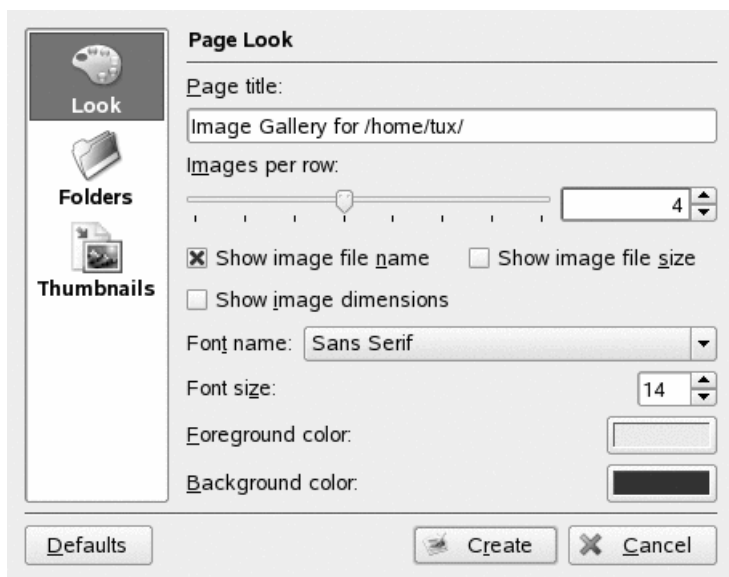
Look

Folders

Thumbnails

Page Look

Page title:

Image Gallery for /home/tux/

Images per row:

4

Show image file name

Show image file size

Show image dimensions

Font name: Sans Serif

Font size: 14

Foreground color:

Background color:

Defaults

Create

Cancel